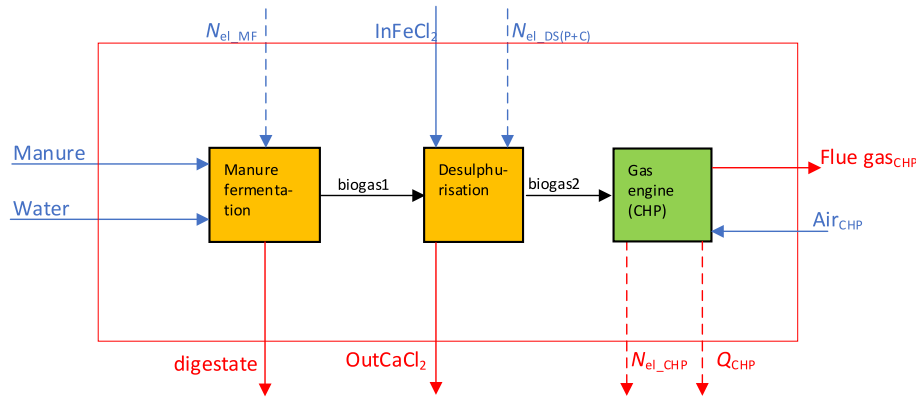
$N_{el\_MF}$

InFeCl$_2$

$N_{el\_DS(P+C)}$

Manure

Water

Manure fermentation

biogas1

Desulphurisation

biogas2

Gas engine (CHP)

Flue gas$_{CHP}$

Air$_{CHP}$

digestate

OutCaCl$_2$

$N_{el\_CHP}$

$Q_{CHP}$